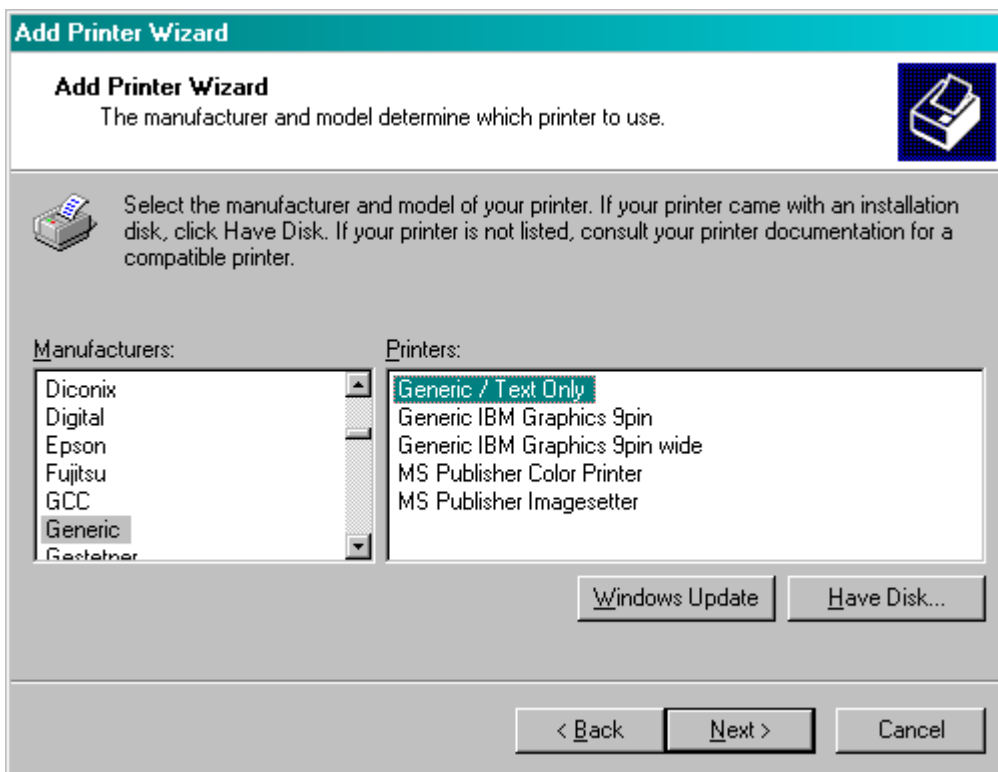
Add Printer Wizard

Add Printer Wizard
The manufacturer and model determine which printer to use.

Select the manufacturer and model of your printer. If your printer came with an installation disk, click Have Disk. If your printer is not listed, consult your printer documentation for a compatible printer.

Manufacturers:
Diconix
Digital
Epson
Fujitsu
GCC
Generic
Gestetner

Printers:
Generic / Text Only
Generic IBM Graphics 9pin
Generic IBM Graphics 9pin wide
MS Publisher Color Printer
MS Publisher Imagesetter

Windows Update
Have Disk...

< Back
Next >
Cancel